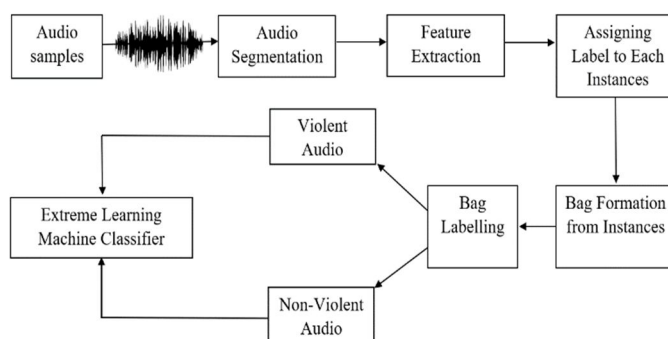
Audio samples

Audio Segmentation

Feature Extraction

Assigning Label to Each Instances

Violent Audio

Extreme Learning Machine Classifier

Bag Labelling

Bag Formation from Instances

Non-Violent Audio